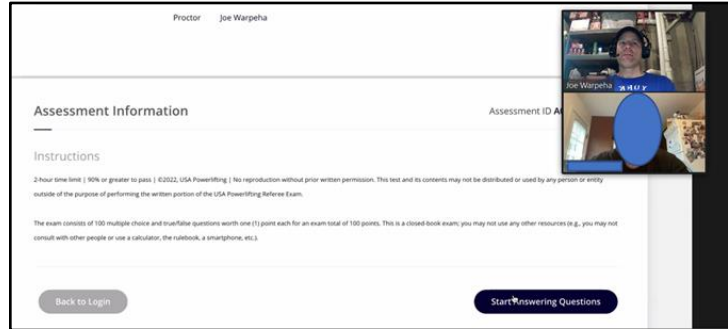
Proctor Joe Warpeha

Joe Warpeha

Assessment Information

Assessment ID A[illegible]

Instructions

2-hour time limit | 90% or greater to pass | ©2022, USA Powerlifting | No reproduction without prior written permission. This test and its contents may not be distributed or used by any person or entity outside of the purpose of performing the written portion of the USA Powerlifting Referee Exam.

The exam consists of 100 multiple choice and true/false questions worth one (1) point each for an exam total of 100 points. This is a closed-book exam; you may not use any other resources (e.g., you may not consult with other people or use a calculator, the rulebook, a smartphone, etc.).

Back to Login

Start Answering Questions